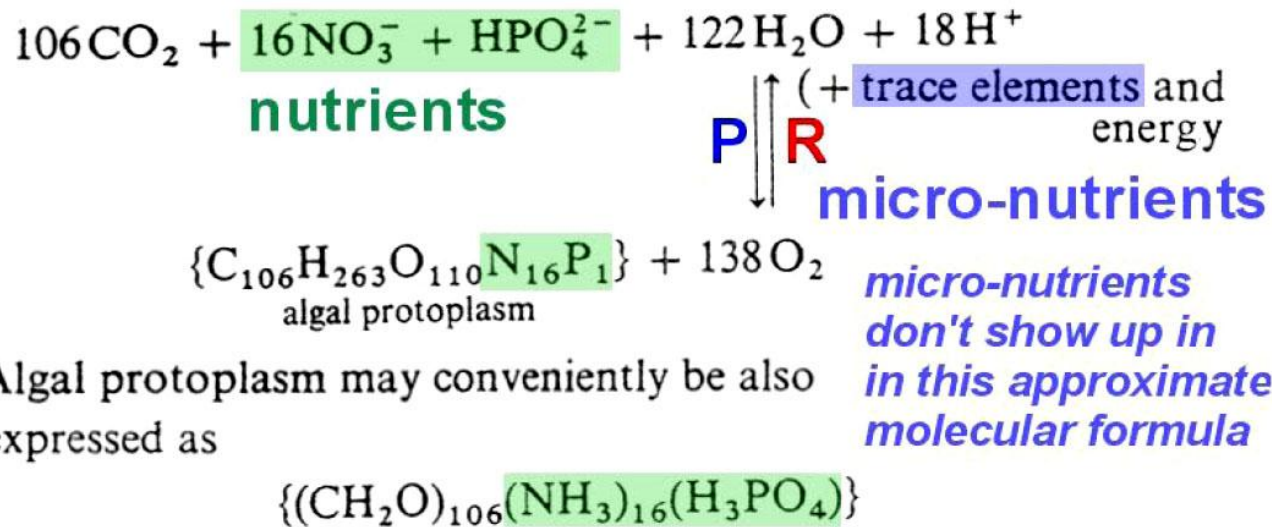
$106\,CO_2 + 16\,NO_3^- + HPO_4^{2-} + 122\,H_2O + 18\,H^+$

nutrients

(+ trace elements and energy

P R

micro-nutrients

$\{C_{106}H_{263}O_{110}N_{16}P_1\} + 138\,O_2$
algal protoplasm

micro-nutrients don't show up in in this approximate molecular formula

lgal protoplasm may conveniently be also xpressed as

$\{(CH_2O)_{106}(NH_3)_{16}(H_3PO_4)\}$